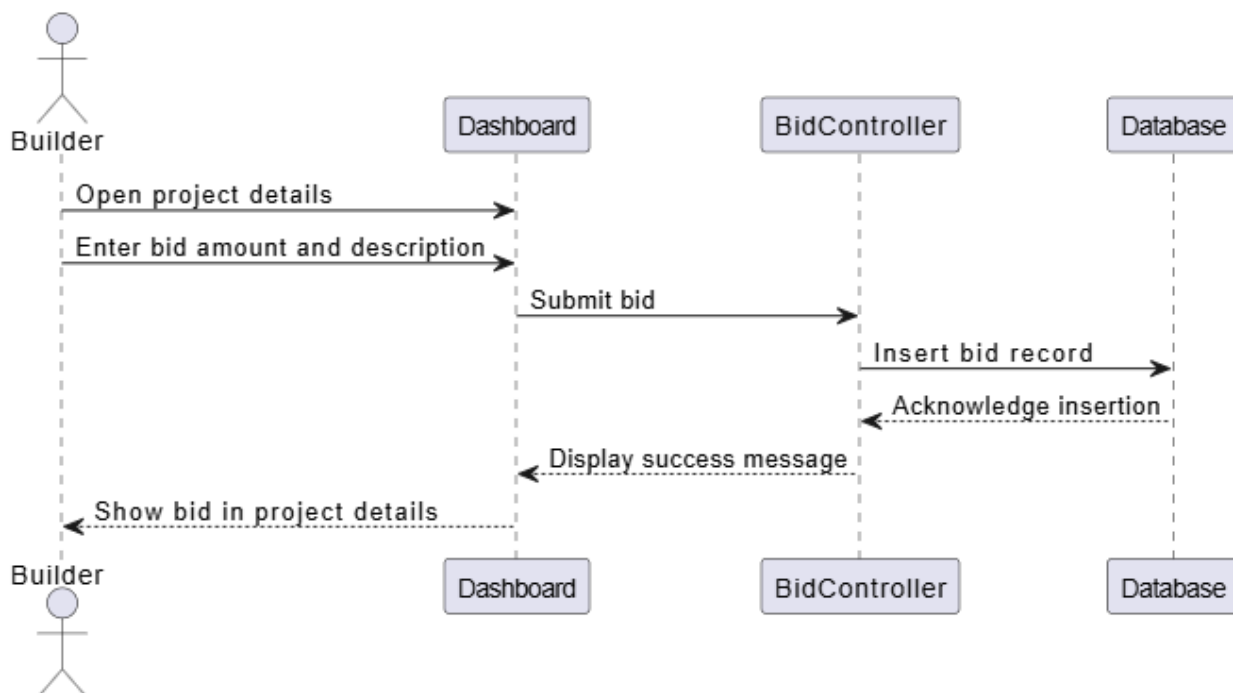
Builder

Dashboard

BidController

Database

Open project details

Enter bid amount and description

Submit bid

Insert bid record

Acknowledge insertion

Display success message

Show bid in project details

Builder

Dashboard

BidController

Database